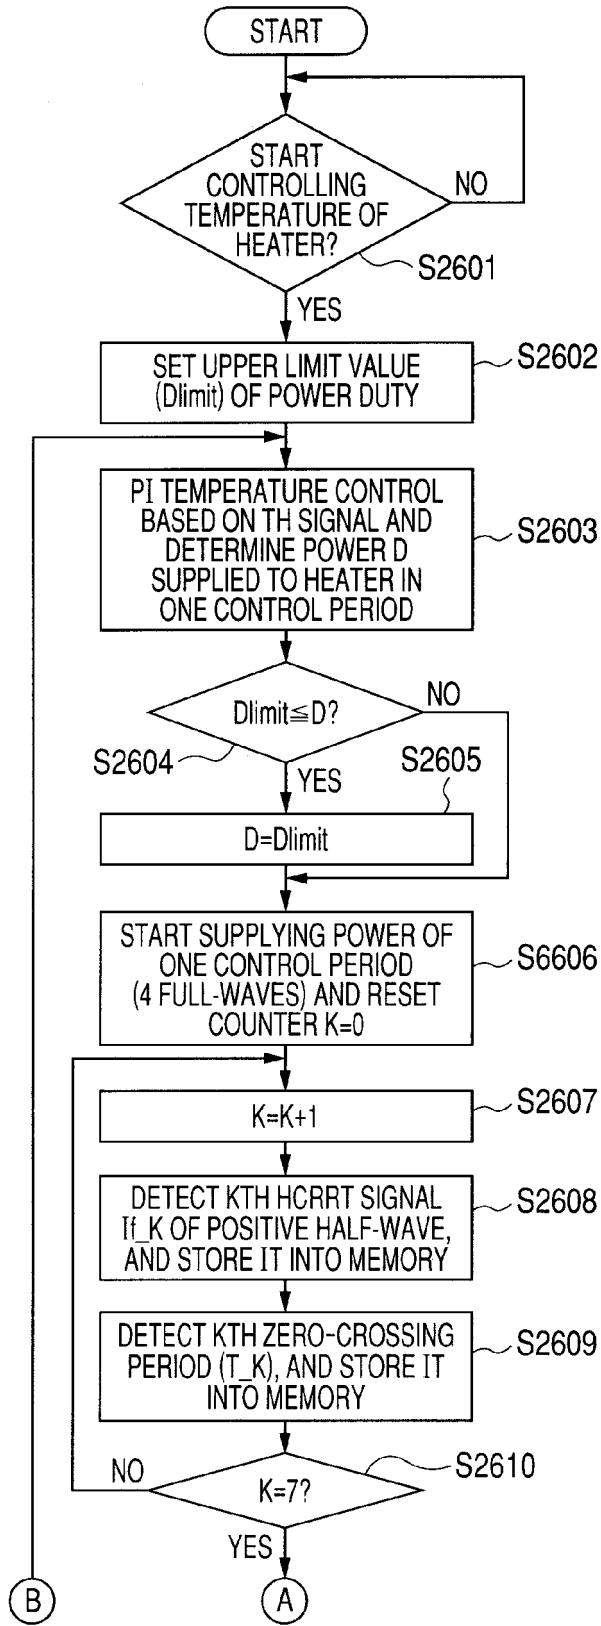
START

START CONTROLLING TEMPERATURE OF HEATER?

NO

S2601

YES

SET UPPER LIMIT VALUE (Dlimit) OF POWER DUTY

S2602

PI TEMPERATURE CONTROL BASED ON TH SIGNAL AND DETERMINE POWER D SUPPLIED TO HEATER IN ONE CONTROL PERIOD

S2603

Dlimit≦D?

NO

S2604

YES

S2605

D=Dlimit

START SUPPLYING POWER OF ONE CONTROL PERIOD (4 FULL-WAVES) AND RESET COUNTER K=0

S6606

K=K+1

S2607

DETECT KTH HCRRT SIGNAL If_K OF POSITIVE HALF-WAVE, AND STORE IT INTO MEMORY

S2608

DETECT KTH ZERO-CROSSING PERIOD (T_K), AND STORE IT INTO MEMORY

S2609

NO

S2610

K=7?

YES

B

A